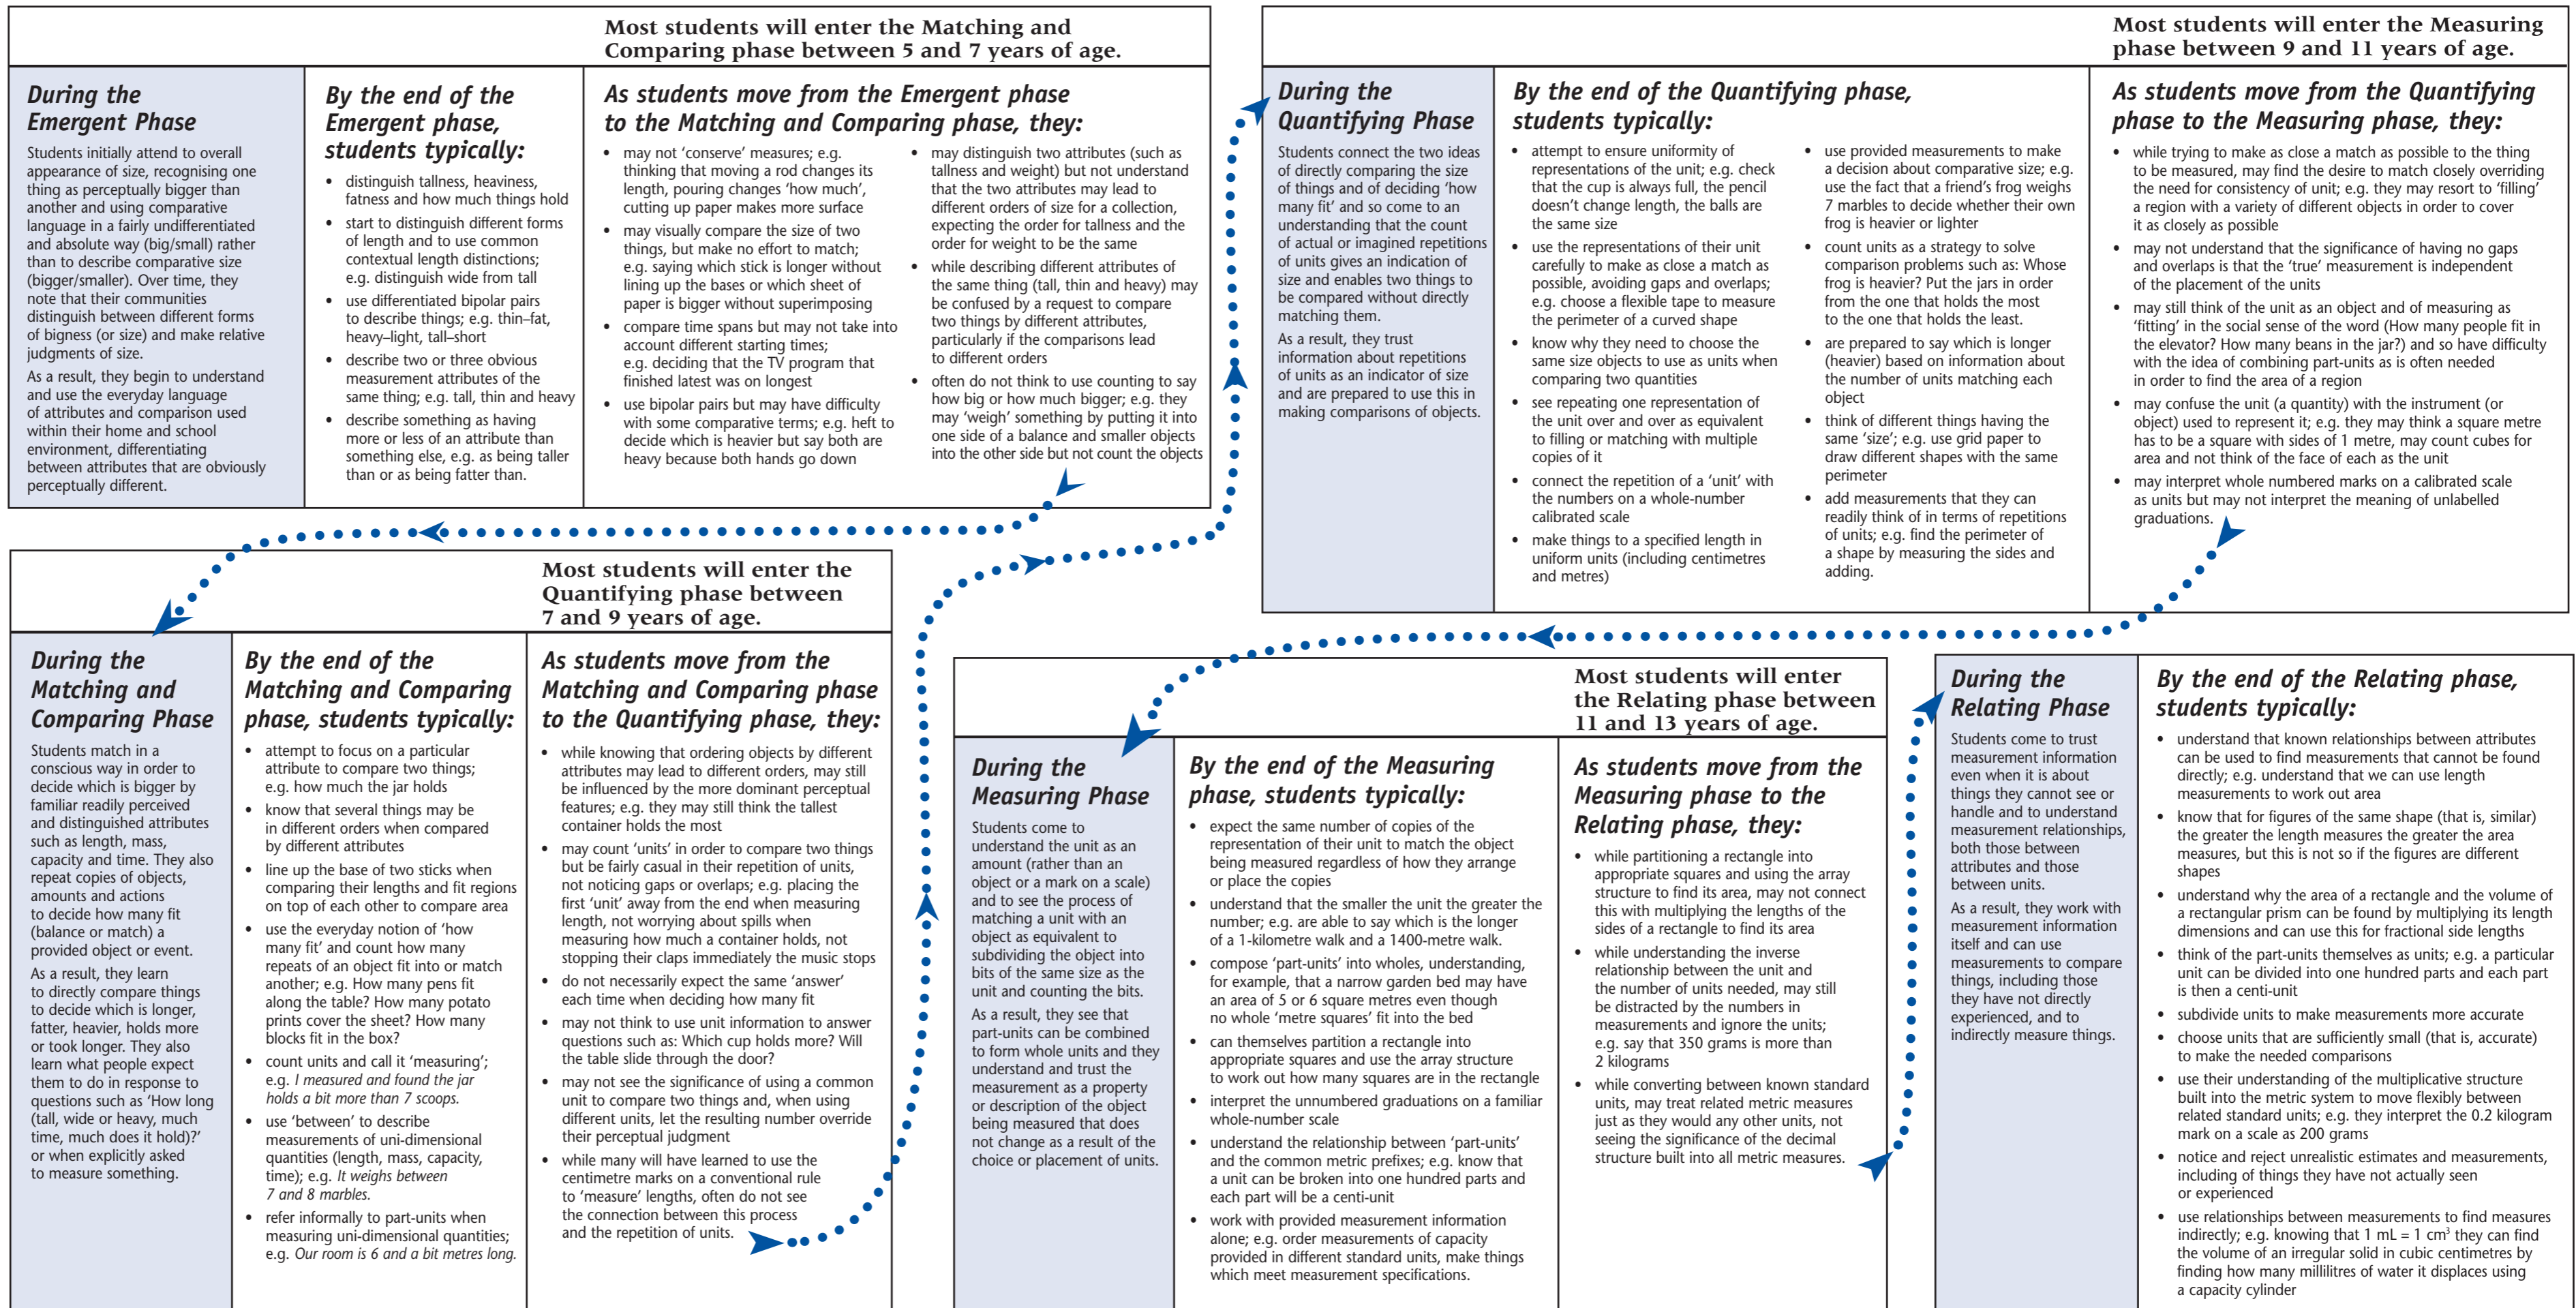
Most students will enter the Matching and Comparing phase between 5 and 7 years of age.

During the Emergent Phase

Students initially attend to overall appearance of size, recognising one thing as perceptually bigger than another and using comparative language in a fairly undifferentiated and absolute way (big/small) rather than to describe comparative size (bigger/smaller). Over time, they note that their communities distinguish between different forms of bigness (or size) and make relative judgments of size.

As a result, they begin to understand and use the everyday language of attributes and comparison used within their home and school environment, differentiating between attributes that are obviously perceptually different.

By the end of the Emergent phase, students typically:

- distinguish tallness, heaviness, fatness and how much things hold
- start to distinguish different forms of length and to use common contextual length distinctions; e.g. distinguish wide from tall
- use differentiated bipolar pairs to describe things; e.g. thin–fat, heavy–light, tall–short
- describe two or three obvious measurement attributes of the same thing; e.g. tall, thin and heavy
- describe something as having more or less of an attribute than something else, e.g. as being taller than or as being fatter than.

As students move from the Emergent phase to the Matching and Comparing phase, they:

- may not 'conserve' measures; e.g. thinking that moving a rod changes its length, pouring changes 'how much', cutting up paper makes more surface
- may visually compare the size of two things, but make no effort to match; e.g. saying which stick is longer without lining up the bases or which sheet of paper is bigger without superimposing
- compare time spans but may not take into account different starting times; e.g. deciding that the TV program that finished latest was on longest
- use bipolar pairs but may have difficulty with some comparative terms; e.g. heft to decide which is heavier but say both are heavy because both hands go down
- may distinguish two attributes (such as tallness and weight) but not understand that the two attributes may lead to different orders of size for a collection, expecting the order for tallness and the order for weight to be the same
- while describing different attributes of the same thing (tall, thin and heavy) may be confused by a request to compare two things by different attributes, particularly if the comparisons lead to different orders
- often do not think to use counting to say how big or how much bigger; e.g. they may 'weigh' something by putting it into one side of a balance and smaller objects into the other side but not count the objects

Most students will enter the Measuring phase between 9 and 11 years of age.

During the Quantifying Phase

Students connect the two ideas of directly comparing the size of things and of deciding 'how many fit' and so come to an understanding that the count of actual or imagined repetitions of units gives an indication of size and enables two things to be compared without directly matching them.

As a result, they trust information about repetitions of units as an indicator of size and are prepared to use this in making comparisons of objects.

By the end of the Quantifying phase, students typically:

- attempt to ensure uniformity of representations of the unit; e.g. check that the cup is always full, the pencil doesn't change length, the balls are the same size
- use the representations of their unit carefully to make as close a match as possible, avoiding gaps and overlaps; e.g. choose a flexible tape to measure the perimeter of a curved shape
- know why they need to choose the same size objects to use as units when comparing two quantities
- see repeating one representation of the unit over and over as equivalent to filling or matching with multiple copies of it
- connect the repetition of a 'unit' with the numbers on a whole-number calibrated scale
- make things to a specified length in uniform units (including centimetres and metres)
- use provided measurements to make a decision about comparative size; e.g. use the fact that a friend's frog weighs 7 marbles to decide whether their own frog is heavier or lighter
- count units as a strategy to solve comparison problems such as: Whose frog is heavier? Put the jars in order from the one that holds the most to the one that holds the least.
- are prepared to say which is longer (heavier) based on information about the number of units matching each object
- think of different things having the same 'size'; e.g. use grid paper to draw different shapes with the same perimeter
- add measurements that they can readily think of in terms of repetitions of units; e.g. find the perimeter of a shape by measuring the sides and adding.

As students move from the Quantifying phase to the Measuring phase, they:

- while trying to make as close a match as possible to the thing to be measured, may find the desire to match closely overriding the need for consistency of unit; e.g. they may resort to 'filling' a region with a variety of different objects in order to cover it as closely as possible
- may not understand that the significance of having no gaps and overlaps is that the 'true' measurement is independent of the placement of the units
- may still think of the unit as an object and of measuring as 'fitting' in the social sense of the word (How many people fit in the elevator? How many beans in the jar?) and so have difficulty with the idea of combining part-units as is often needed in order to find the area of a region
- may confuse the unit (a quantity) with the instrument (or object) used to represent it; e.g. they may think a square metre has to be a square with sides of 1 metre, may count cubes for area and not think of the face of each as the unit
- may interpret whole numbered marks on a calibrated scale as units but may not interpret the meaning of unlabelled graduations.

Most students will enter the Quantifying phase between 7 and 9 years of age.

During the Matching and Comparing Phase

Students match in a conscious way in order to decide which is bigger by familiar readily perceived and distinguished attributes such as length, mass, capacity and time. They also repeat copies of objects, amounts and actions to decide how many fit (balance or match) a provided object or event.

As a result, they learn to directly compare things to decide which is longer, fatter, heavier, holds more or took longer. They also learn what people expect them to do in response to questions such as 'How long (tall, wide or heavy, much time, much does it hold)?' or when explicitly asked to measure something.

By the end of the Matching and Comparing phase, students typically:

- attempt to focus on a particular attribute to compare two things; e.g. how much the jar holds
- know that several things may be in different orders when compared by different attributes
- line up the base of two sticks when comparing their lengths and fit regions on top of each other to compare area
- use the everyday notion of 'how many fit' and count how many repeats of an object fit into or match another; e.g. How many pens fit along the table? How many potato prints cover the sheet? How many blocks fit in the box?
- count units and call it 'measuring'; e.g. *I measured and found the jar holds a bit more than 7 scoops.*
- use 'between' to describe measurements of uni-dimensional quantities (length, mass, capacity, time); e.g. *It weighs between 7 and 8 marbles.*
- refer informally to part-units when measuring uni-dimensional quantities; e.g. *Our room is 6 and a bit metres long.*

As students move from the Matching and Comparing phase to the Quantifying phase, they:

- while knowing that ordering objects by different attributes may lead to different orders, may still be influenced by the more dominant perceptual features; e.g. they may still think the tallest container holds the most
- may count 'units' in order to compare two things but be fairly casual in their repetition of units, not noticing gaps or overlaps; e.g. placing the first 'unit' away from the end when measuring length, not worrying about spills when measuring how much a container holds, not stopping their claps immediately the music stops
- do not necessarily expect the same 'answer' each time when deciding how many fit
- may not think to use unit information to answer questions such as: Which cup holds more? Will the table slide through the door?
- may not see the significance of using a common unit to compare two things and, when using different units, let the resulting number override their perceptual judgment
- while many will have learned to use the centimetre marks on a conventional rule to 'measure' lengths, often do not see the connection between this process and the repetition of units.

Most students will enter the Relating phase between 11 and 13 years of age.

During the Measuring Phase

Students come to understand the unit as an amount (rather than an object or a mark on a scale) and to see the process of matching a unit with an object as equivalent to subdividing the object into bits of the same size as the unit and counting the bits.

As a result, they see that part-units can be combined to form whole units and they understand and trust the measurement as a property or description of the object being measured that does not change as a result of the choice or placement of units.

By the end of the Measuring phase, students typically:

- expect the same number of copies of the representation of their unit to match the object being measured regardless of how they arrange or place the copies
- understand that the smaller the unit the greater the number; e.g. are able to say which is the longer of a 1-kilometre walk and a 1400-metre walk.
- compose 'part-units' into wholes, understanding, for example, that a narrow garden bed may have an area of 5 or 6 square metres even though no whole 'metre squares' fit into the bed
- can themselves partition a rectangle into appropriate squares and use the array structure to work out how many squares are in the rectangle
- interpret the unnumbered graduations on a familiar whole-number scale
- understand the relationship between 'part-units' and the common metric prefixes; e.g. know that a unit can be broken into one hundred parts and each part will be a centi-unit
- work with provided measurement information alone; e.g. order measurements of capacity provided in different standard units, make things which meet measurement specifications.

As students move from the Measuring phase to the Relating phase, they:

- while partitioning a rectangle into appropriate squares and using the array structure to find its area, may not connect this with multiplying the lengths of the sides of a rectangle to find its area
- while understanding the inverse relationship between the unit and the number of units needed, may still be distracted by the numbers in measurements and ignore the units; e.g. say that 350 grams is more than 2 kilograms
- while converting between known standard units, may treat related metric measures just as they would any other units, not seeing the significance of the decimal structure built into all metric measures.

During the Relating Phase

Students come to trust measurement information even when it is about things they cannot see or handle and to understand measurement relationships, both those between attributes and those between units.

As a result, they work with measurement information itself and can use measurements to compare things, including those they have not directly experienced, and to indirectly measure things.

By the end of the Relating phase, students typically:

- understand that known relationships between attributes can be used to find measurements that cannot be found directly; e.g. understand that we can use length measurements to work out area
- know that for figures of the same shape (that is, similar) the greater the length measures the greater the area measures, but this is not so if the figures are different shapes
- understand why the area of a rectangle and the volume of a rectangular prism can be found by multiplying its length dimensions and can use this for fractional side lengths
- think of the part-units themselves as units; e.g. a particular unit can be divided into one hundred parts and each part is then a centi-unit
- subdivide units to make measurements more accurate
- choose units that are sufficiently small (that is, accurate) to make the needed comparisons
- use their understanding of the multiplicative structure built into the metric system to move flexibly between related standard units; e.g. they interpret the 0.2 kilogram mark on a scale as 200 grams
- notice and reject unrealistic estimates and measurements, including of things they have not actually seen or experienced
- use relationships between measurements to find measures indirectly; e.g. knowing that 1 mL = 1 $cm^3$ they can find the volume of an irregular solid in cubic centimetres by finding how many millilitres of water it displaces using a capacity cylinder